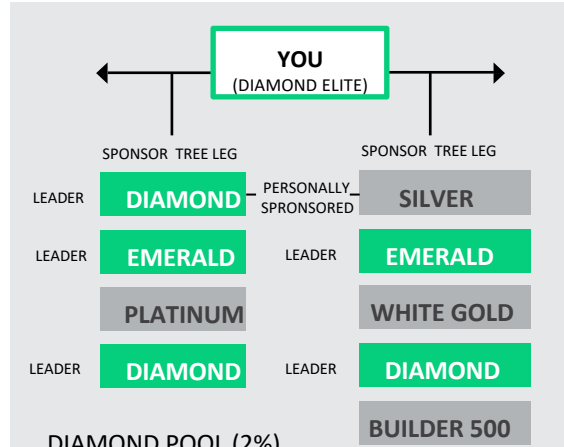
YOU
(DIAMOND ELITE)

SPONSOR TREE LEG

SPONSOR TREE LEG

LEADER DIAMOND

PERSONALLY SPRONSORED

SILVER

LEADER EMERALD

LEADER EMERALD

PLATINUM

WHITE GOLD

LEADER DIAMOND

LEADER DIAMOND

BUILDER 500

DIAMOND POOL (2%)